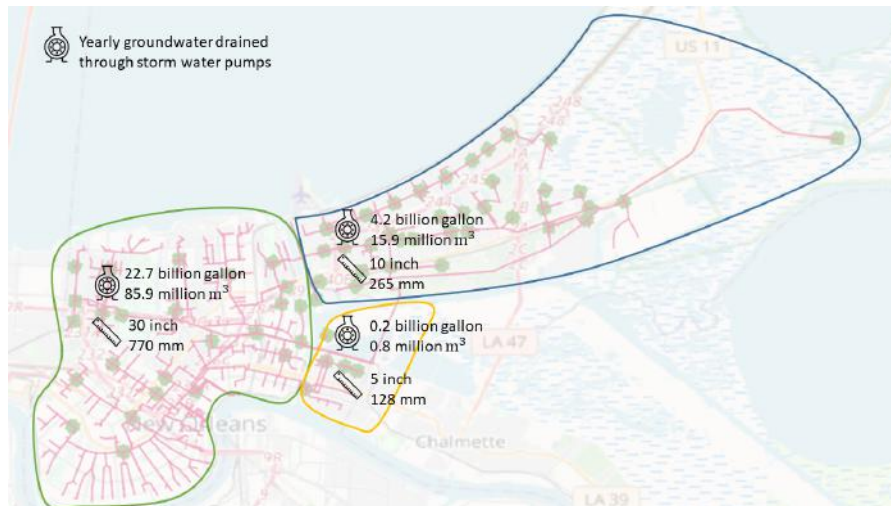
Yearly groundwater drained through storm water pumps

US 11

4.2 billion gallon
15.9 million $m^3$
10 inch
265 mm

22.7 billion gallon
85.9 million $m^3$
30 inch
770 mm

0.2 billion gallon
0.8 million $m^3$
5 inch
128 mm

LA 47

New Orleans

Chalmette

LA 39